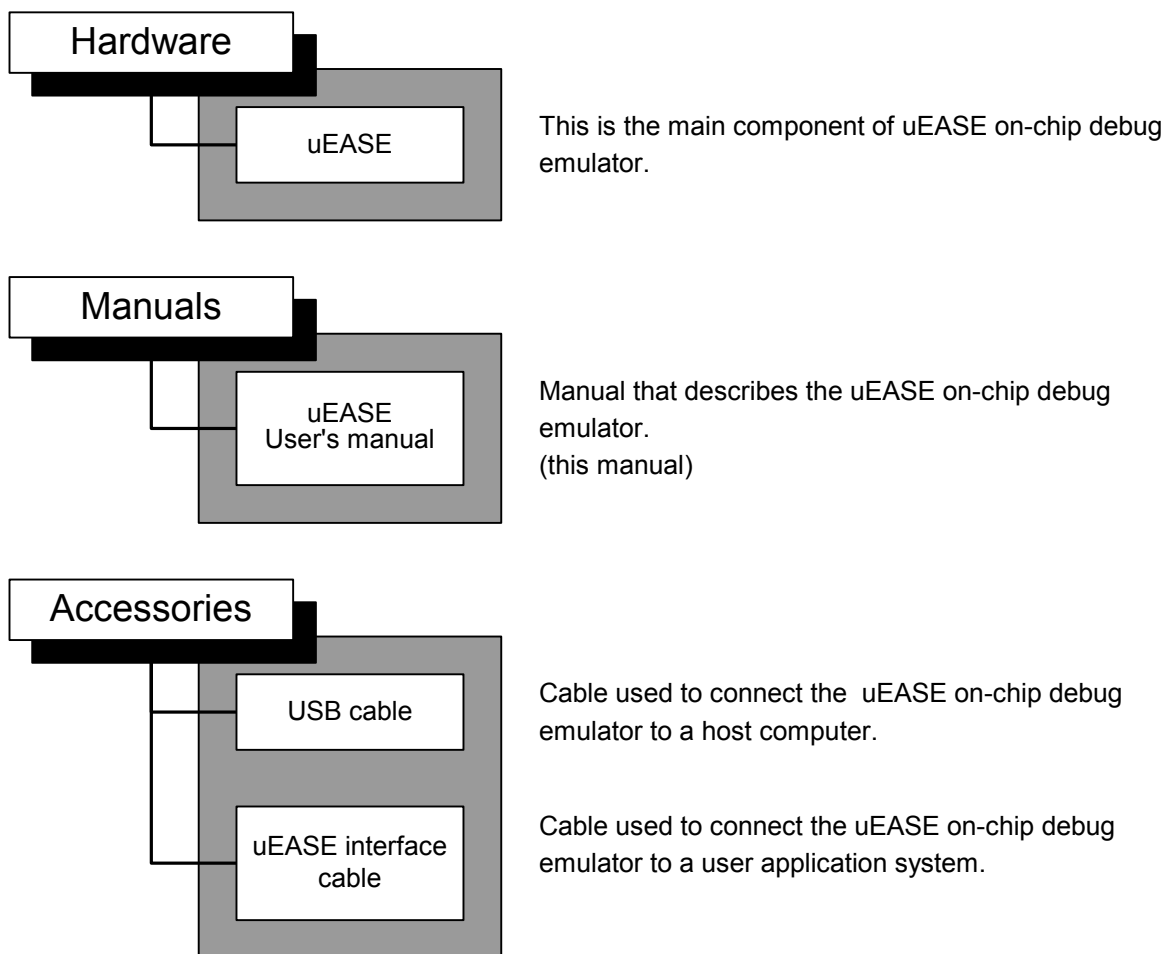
Hardware

uEASE

This is the main component of uEASE on-chip debug emulator.

Manuals

uEASE
User's manual

Manual that describes the uEASE on-chip debug emulator.
(this manual)

Accessories

USB cable

Cable used to connect the  uEASE on-chip debug emulator to a host computer.

uEASE interface cable

Cable used to connect the uEASE on-chip debug emulator to a user application system.